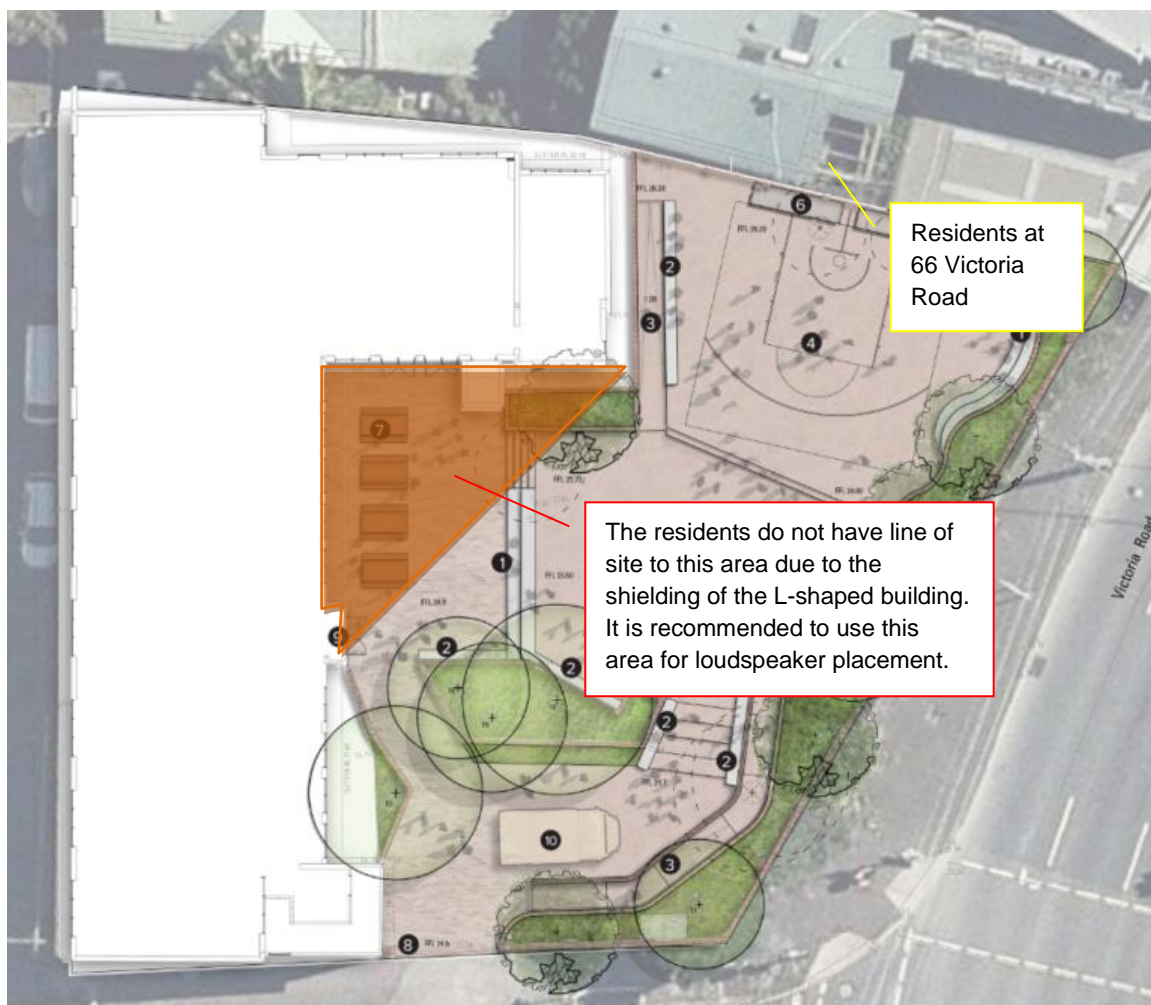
Residents at 66 Victoria Road

6
2
3
4
7
1
2
2
2
2
10
3
8
9

The residents do not have line of site to this area due to the shielding of the L-shaped building. It is recommended to use this area for loudspeaker placement.

Victoria Road